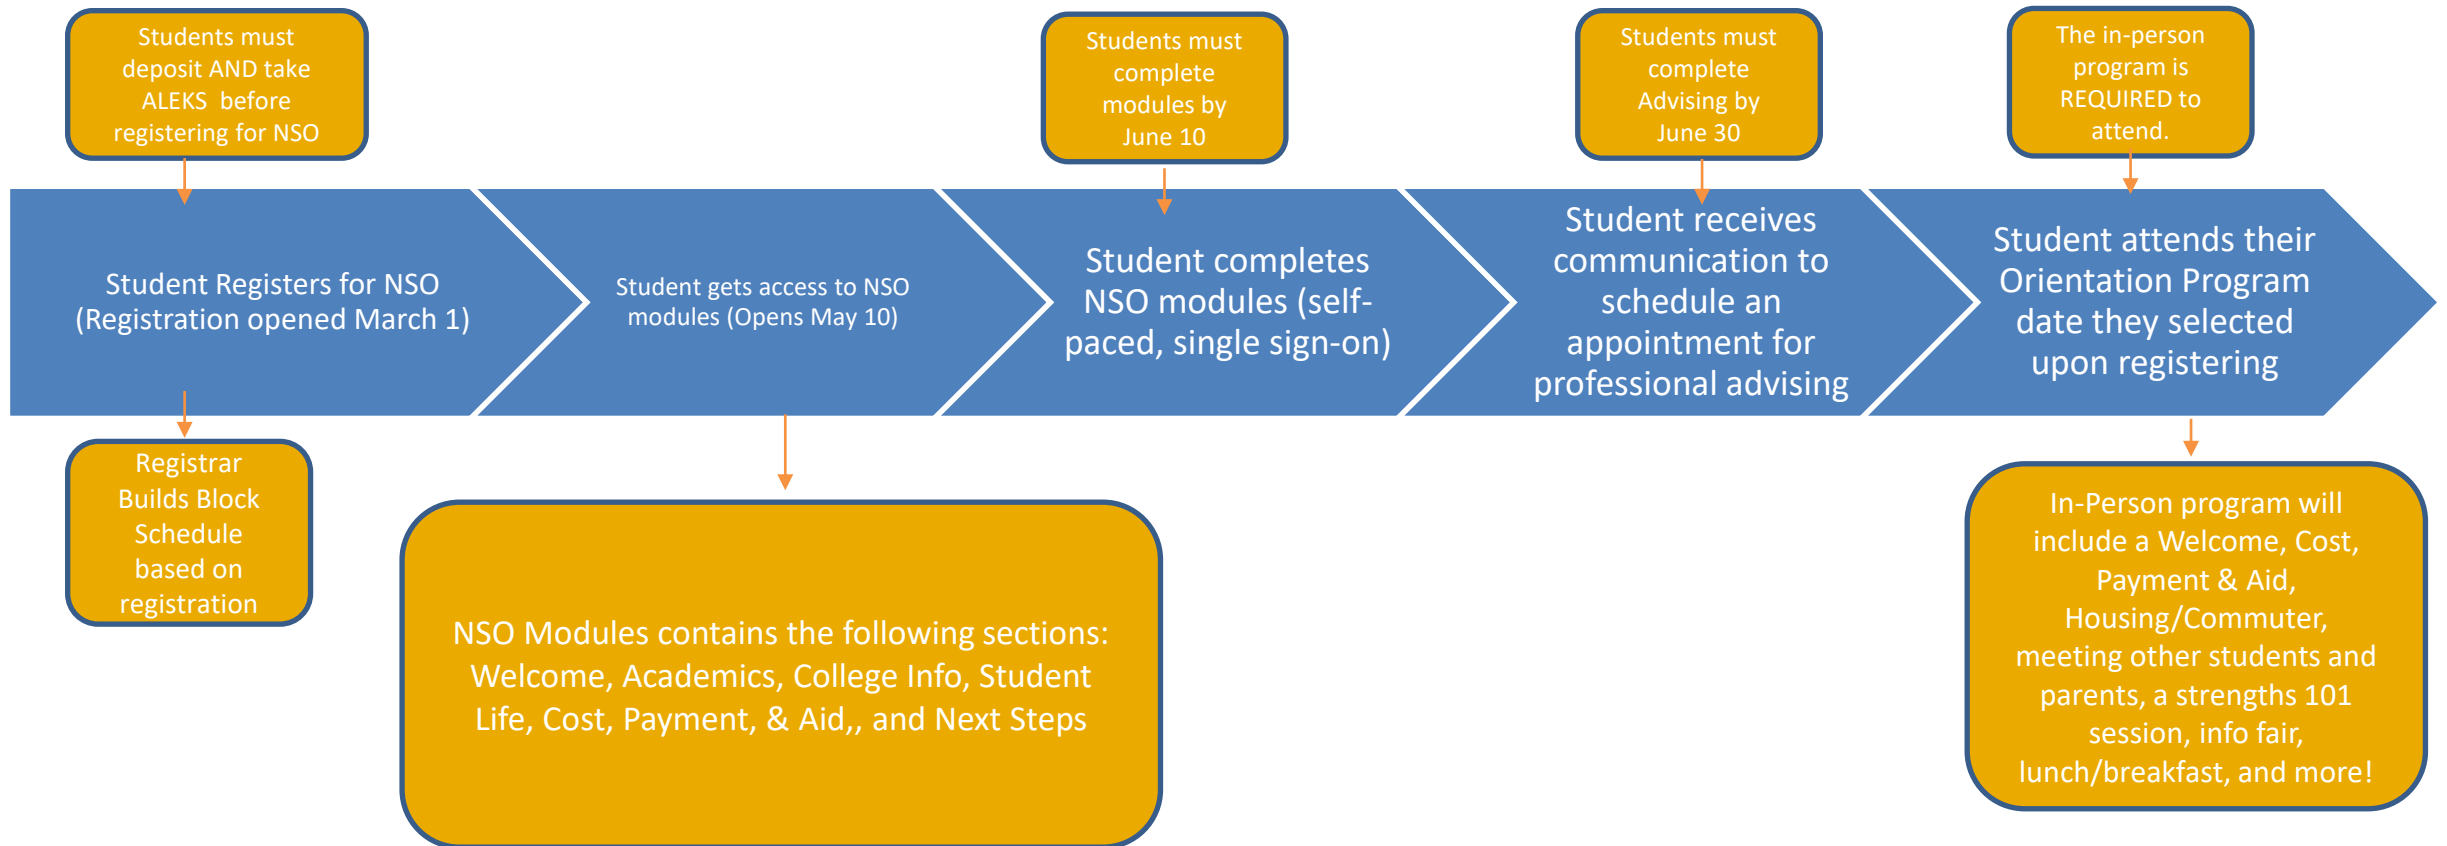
Students must deposit AND take ALEKS before registering for NSO

Students must complete modules by June 10

Students must complete Advising by June 30

The in-person program is REQUIRED to attend.

Student Registers for NSO (Registration opened March 1)

Student gets access to NSO modules (Opens May 10)

Student completes NSO modules (self-paced, single sign-on)

Student receives communication to schedule an appointment for professional advising

Student attends their Orientation Program date they selected upon registering

Registrar Builds Block Schedule based on registration

NSO Modules contains the following sections: Welcome, Academics, College Info, Student Life, Cost, Payment, & Aid,, and Next Steps

In-Person program will include a Welcome, Cost, Payment & Aid, Housing/Commuter, meeting other students and parents, a strengths 101 session, info fair, lunch/breakfast, and more!